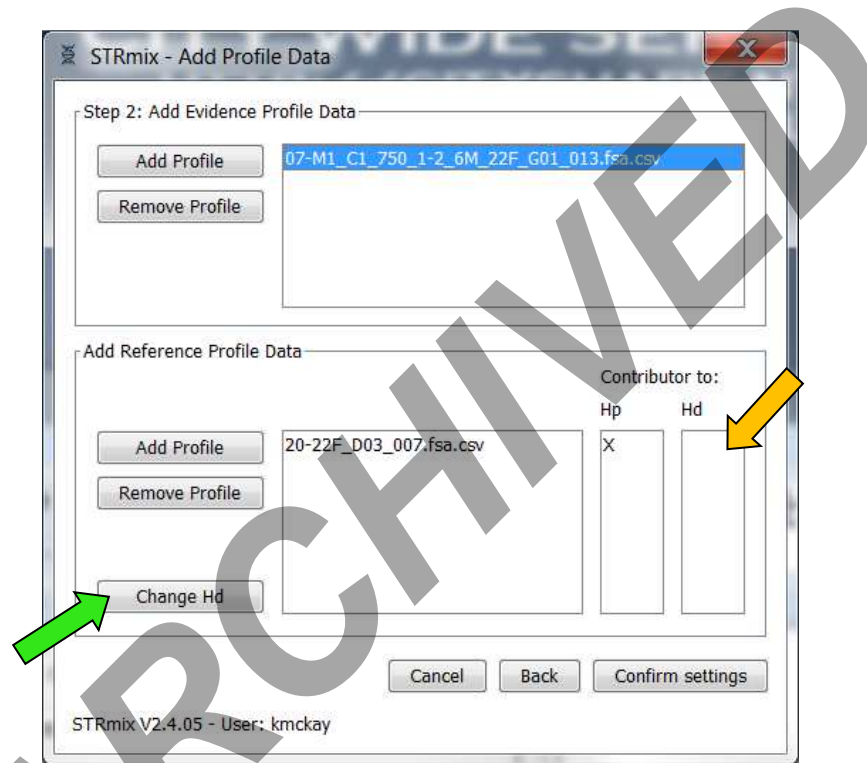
STRmix - Add Profile Data

Step 2: Add Evidence Profile Data

Add Profile

Remove Profile

07-M1_C1_750_1-2_6M_22F_G01_013.fsa.csv

Add Reference Profile Data

Contributor to:

Hp

Hd

Add Profile

Remove Profile

20-22F_D03_007.fsa.csv

X

Change Hd

Cancel

Back

Confirm settings

STRmix V2.4.05 - User: kmckay

ARCHIVED